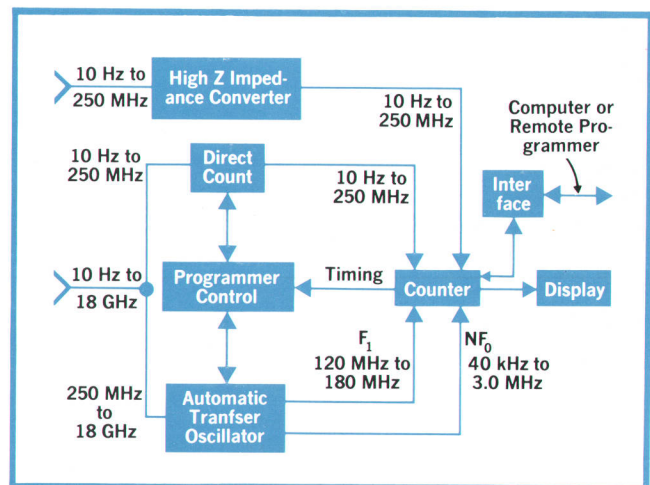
10 Hz to 250 MHz

High Z Impedance Converter

10 Hz to 250 MHz

Computer or Remote Programmer

10 Hz to 250 MHz

Direct Count

10 Hz to 250 MHz

Inter face

10 Hz to 18 GHz

Programmer Control

Timing

Counter

Display

$F_1$
120 MHz to 180 MHz

$NF_0$
40 kHz to 3.0 MHz

250 MHz to 18 GHz

Automatic Tranfser Oscillator